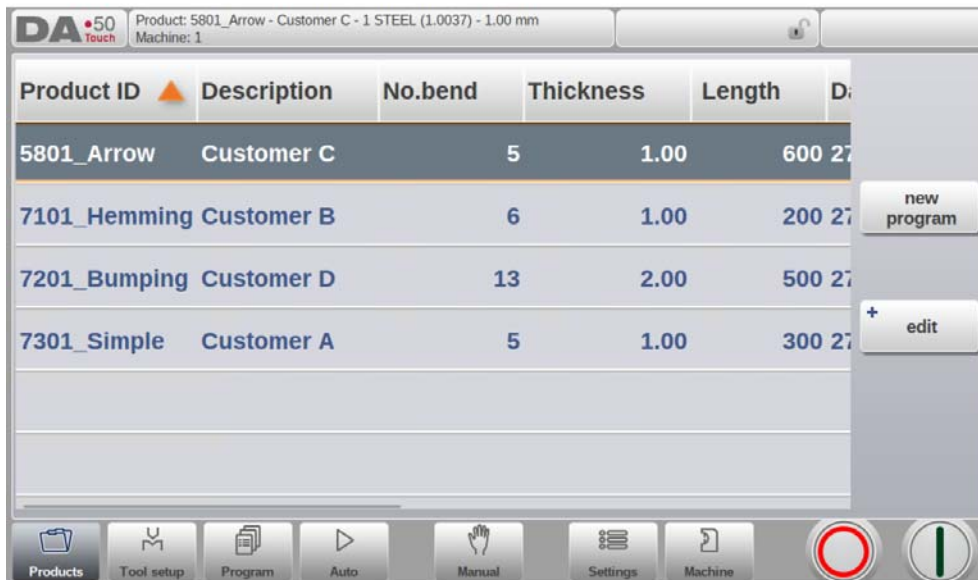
DA •50 Touch

Product: 5801_Arrow - Customer C - 1 STEEL (1.0037) - 1.00 mm
Machine: 1

| Product ID | Description | No.bend | Thickness | Length | D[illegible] |
|---|---|---|---|---|---|
| 5801_Arrow | Customer C | 5 | 1.00 | 600 | 2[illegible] |
| 7101_Hemming | Customer B | 6 | 1.00 | 200 | 2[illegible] |
| 7201_Bumping | Customer D | 13 | 2.00 | 500 | 2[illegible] |
| 7301_Simple | Customer A | 5 | 1.00 | 300 | 2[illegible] |

new program

+ edit

Products
Tool setup
Program
Auto
Manual
Settings
Machine